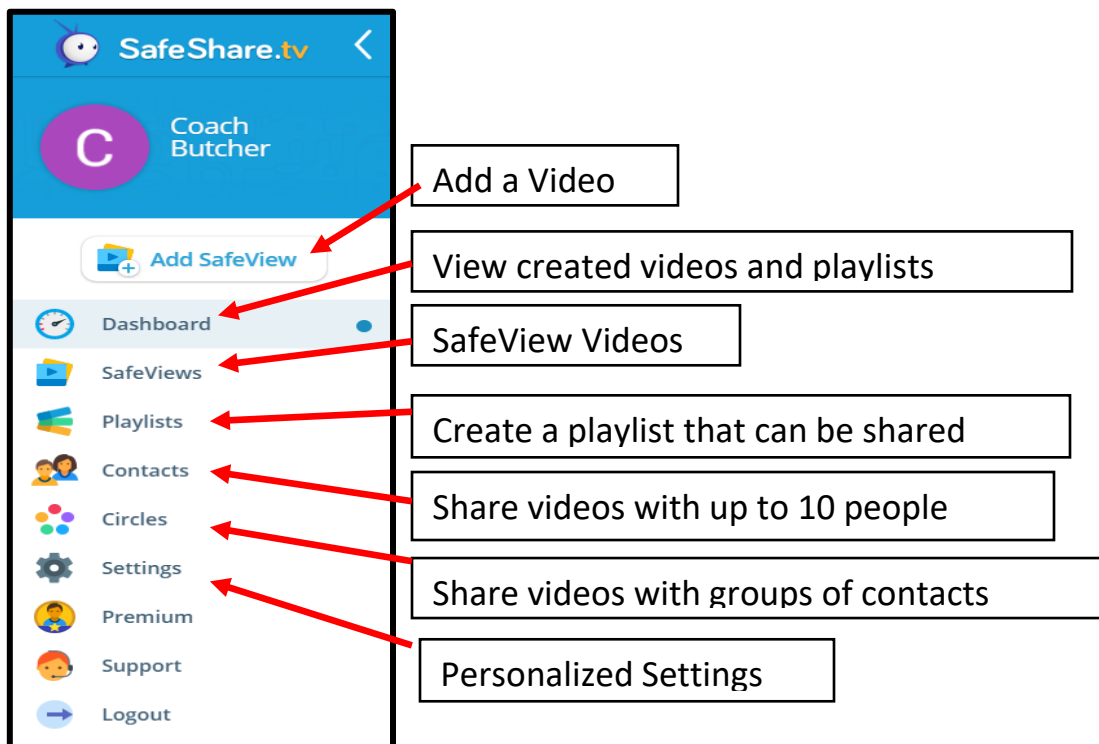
SafeShare.tv

C

Coach Butcher

Add SafeView

Dashboard

SafeViews

Playlists

Contacts

Circles

Settings

Premium

Support

Logout

Add a Video

View created videos and playlists

SafeView Videos

Create a playlist that can be shared

Share videos with up to 10 people

Share videos with groups of contacts

Personalized Settings